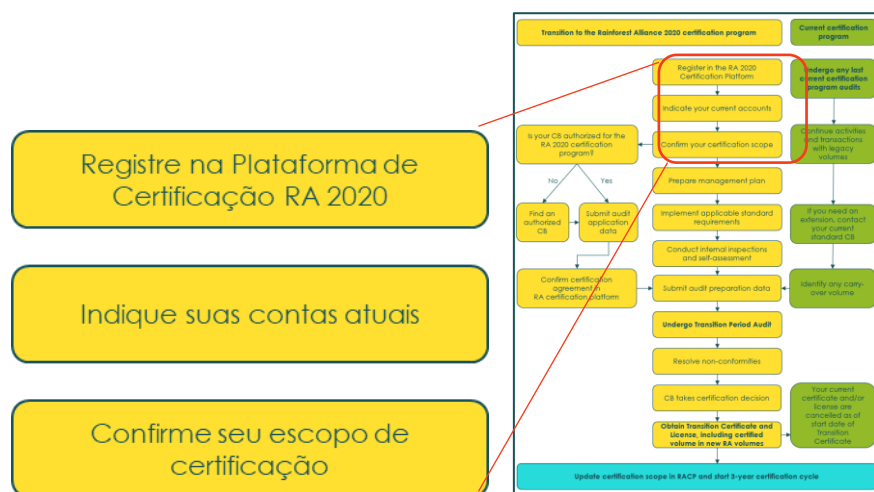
Registre na Plataforma de Certificação RA 2020

Indique suas contas atuais

Confirme seu escopo de certificação

Transition to the Rainforest Alliance 2020 certification program

Current certification program

Register in the RA 2020 Certification Platform

Indicate your current accounts

Confirm your certification scope

Undergo any last current certification program audits

Continue activities and transactions with legacy volumes

Is your CB authorized for the RA 2020 certification program?

No

Yes

Find an authorized CB

Submit audit application data

Prepare management plan

Implement applicable standard requirements

If you need an extension, contact your current standard CB

Conduct internal inspections and self-assessment

Confirm certification agreement in RA certification platform

Submit audit preparation data

Identify any carry-over volume

Undergo Transition Period Audit

Resolve non-conformities

CB takes certification decision

Your current certificate and/or license are cancelled as of start date of Transition Certificate

Obtain Transition Certificate and License, including certified volume in new RA volumes

Update certification scope in RACP and start 3-year certification cycle